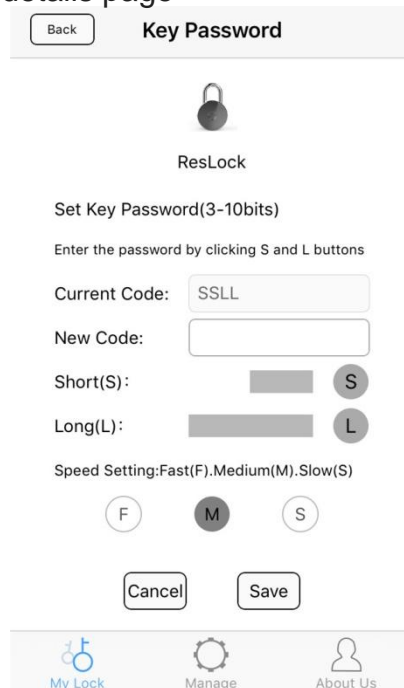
details page

Back

Key Password

ResLock

Set Key Password(3-10bits)

Enter the password by clicking S and L buttons

Current Code: SSLL

New Code:

Short(S):

S

Long(L):

L

Speed Setting:Fast(F).Medium(M).Slow(S)

F

M

S

Cancel

Save

My Lock

Manage

About Us